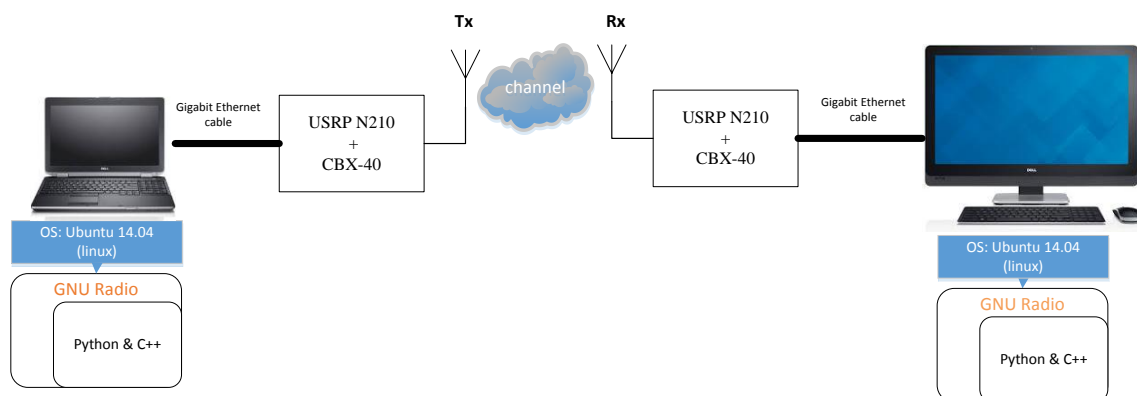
Tx

Rx

channel

Gigabit Ethernet cable

USRP N210
+
CBX-40

USRP N210
+
CBX-40

Gigabit Ethernet cable

OS: Ubuntu 14.04 (linux)

GNU Radio

Python & C++

OS: Ubuntu 14.04 (linux)

GNU Radio

Python & C++